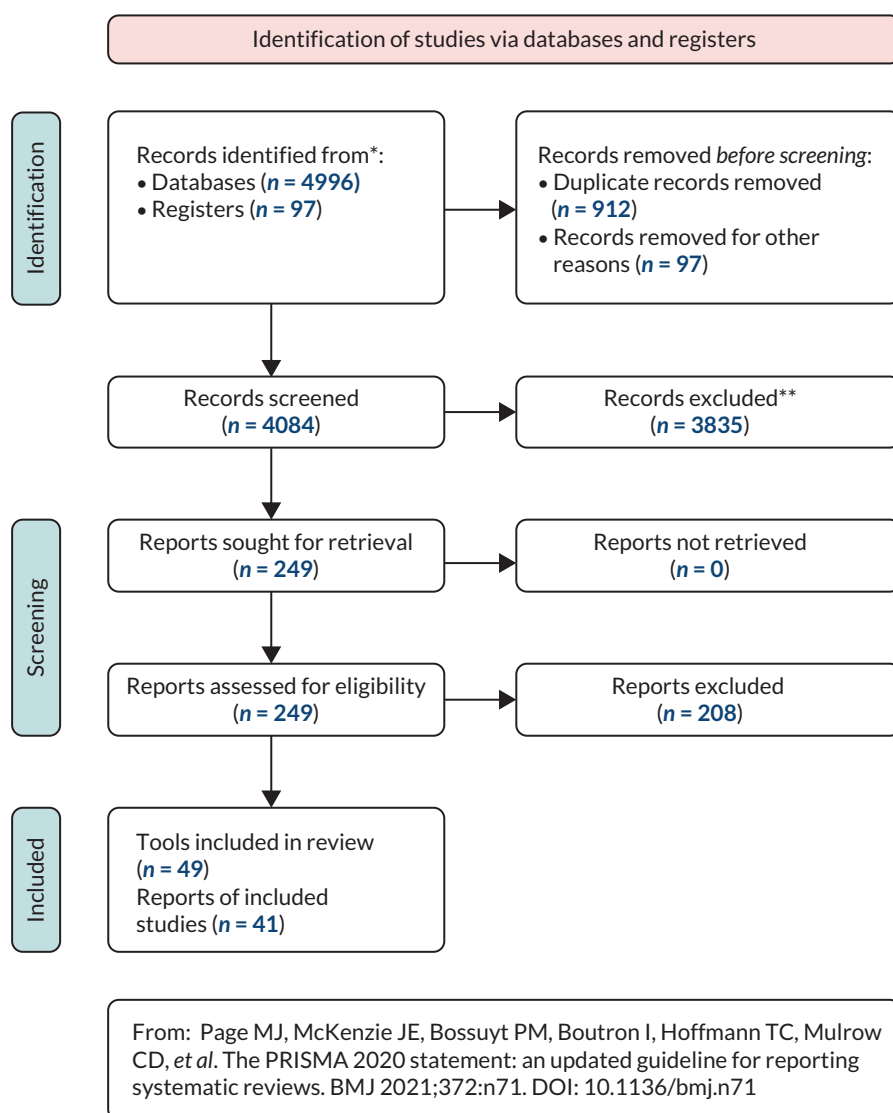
Identification of studies via databases and registers

Identification

Records identified from*:
• Databases (*n* = 4996)
• Registers (*n* = 97)

Records removed *before screening*:
• Duplicate records removed (*n* = 912)
• Records removed for other reasons (*n* = 97)

Records screened (*n* = 4084)

Records excluded** (*n* = 3835)

Screening

Reports sought for retrieval (*n* = 249)

Reports not retrieved (*n* = 0)

Reports assessed for eligibility (*n* = 249)

Reports excluded (*n* = 208)

Included

Tools included in review (*n* = 49)
Reports of included studies (*n* = 41)

From: Page MJ, McKenzie JE, Bossuyt PM, Boutron I, Hoffmann TC, Mulrow CD, *et al*. The PRISMA 2020 statement: an updated guideline for reporting systematic reviews. BMJ 2021;372:n71. DOI: 10.1136/bmj.n71